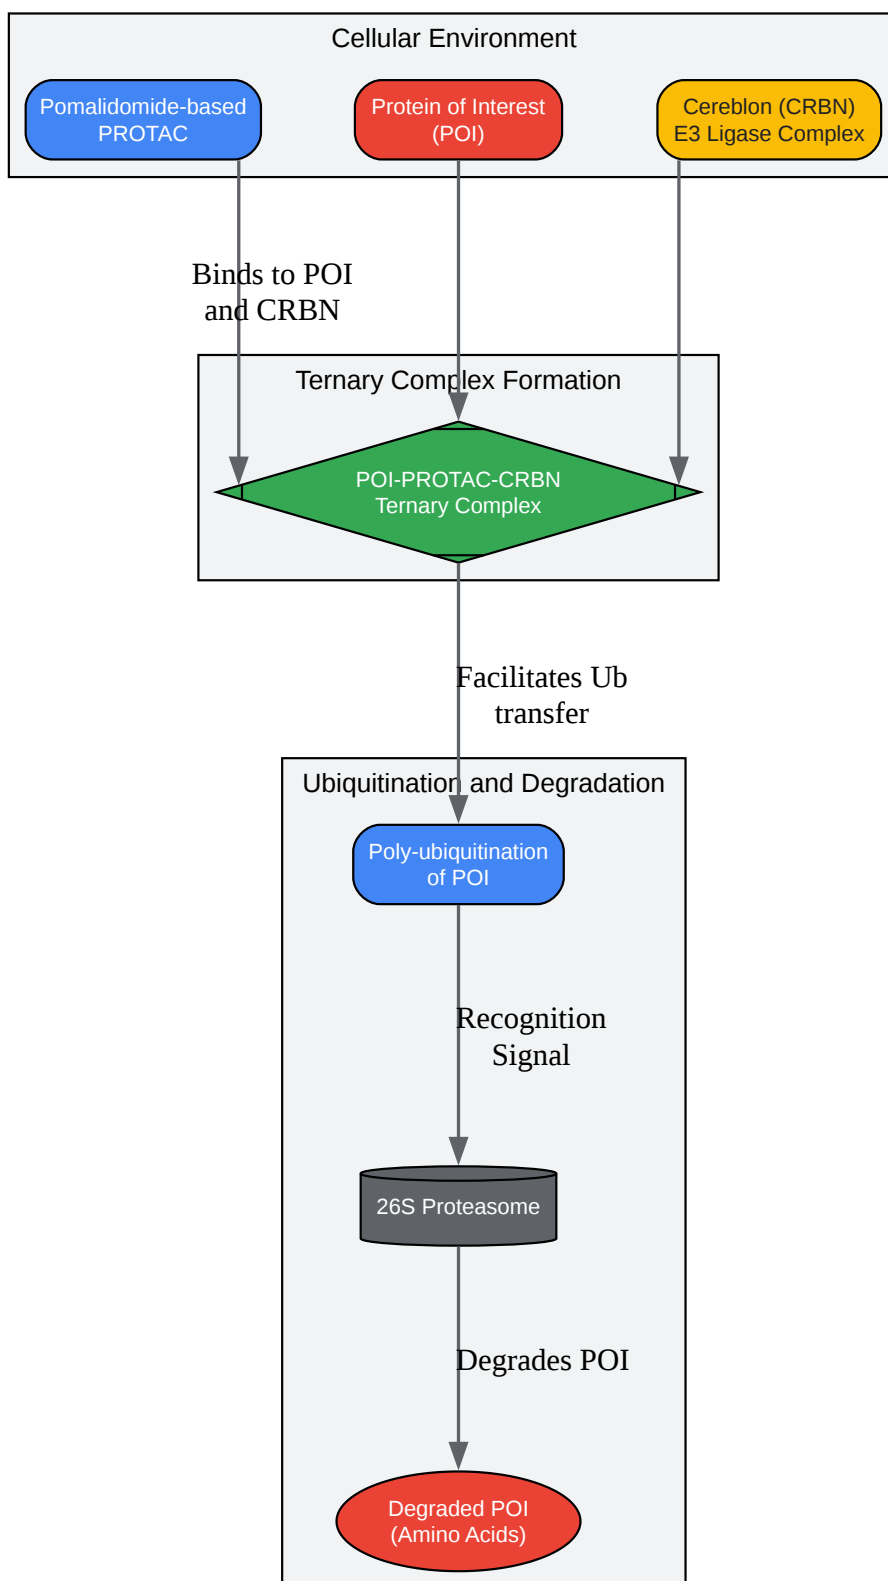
Cellular Environment

Pomalidomide-based PROTAC

Protein of Interest (POI)

Cereblon (CRBN) E3 Ligase Complex

Binds to POI and CRBN

Ternary Complex Formation

POI-PROTAC-CRBN Ternary Complex

Facilitates Ub transfer

Ubiquitination and Degradation

Poly-ubiquitination of POI

Recognition Signal

26S Proteasome

Degrades POI

Degraded POI (Amino Acids)